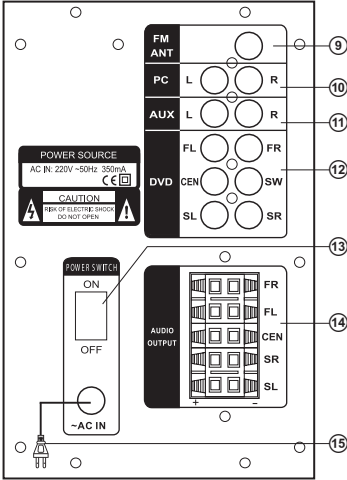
FM ANT
9
PC L R
10
AUX L R
11
POWER SOURCE
AC IN: 220V ~50Hz 350mA
CE
CAUTION
RISK OF ELECTRIC SHOCK DO NOT OPEN
DVD
FL FR
CEN SW
SL SR
12
13
POWER SWITCH
ON
OFF
AUDIO OUTPUT
FR
FL
CEN
SR
SL
+ −
14
~AC IN
15